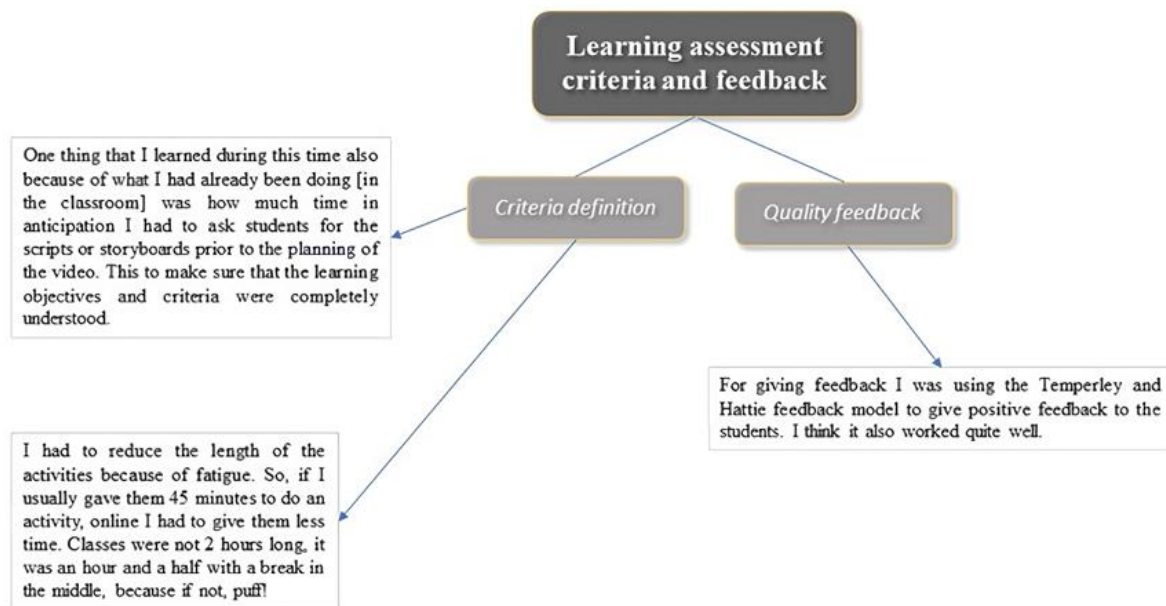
Learning assessment criteria and feedback

Criteria definition

Quality feedback

One thing that I learned during this time also because of what I had already been doing [in the classroom] was how much time in anticipation I had to ask students for the scripts or storyboards prior to the planning of the video. This to make sure that the learning objectives and criteria were completely understood.

For giving feedback I was using the Temperley and Hattie feedback model to give positive feedback to the students. I think it also worked quite well.

I had to reduce the length of the activities because of fatigue. So, if I usually gave them 45 minutes to do an activity, online I had to give them less time. Classes were not 2 hours long, it was an hour and a half with a break in the middle, because if not, puff!